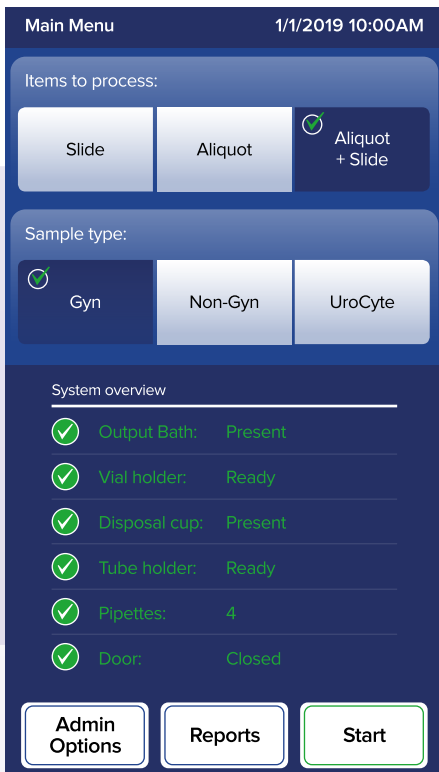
Main Menu 1/1/2019 10:00AM

Items to process:

Slide

Aliquot

Aliquot + Slide

Sample type:

Gyn

Non-Gyn

UroCyte

System overview

| | | |
|---|---|---|
| ✓ | Output Bath: | Present |
| ✓ | Vial holder: | Ready |
| ✓ | Disposal cup: | Present |
| ✓ | Tube holder: | Ready |
| ✓ | Pipettes: | 4 |
| ✓ | Door: | Closed |

Admin Options

Reports

Start